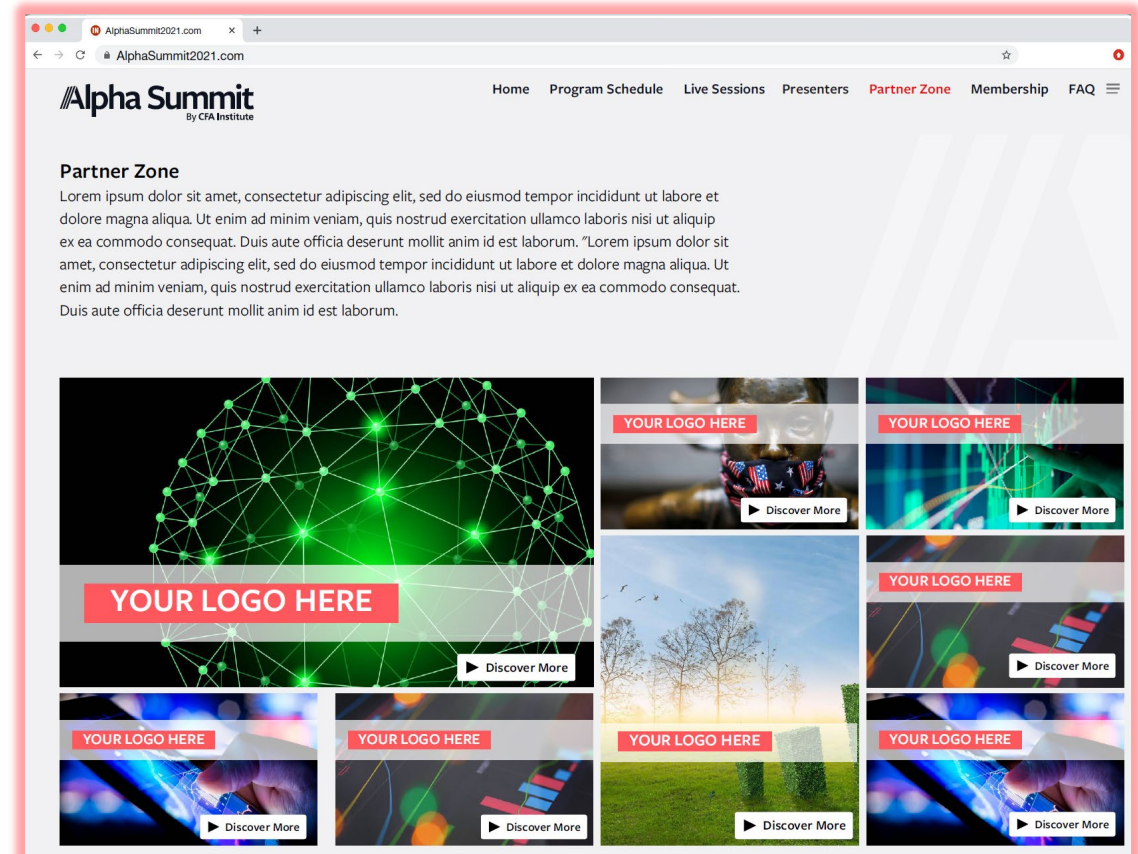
AlphaSummit2021.com ×  +

AlphaSummit2021.com

Alpha Summit
By CFA Institute

Home  Program Schedule  Live Sessions  Presenters  Partner Zone  Membership  FAQ

Partner Zone
Lorem ipsum dolor sit amet, consectetur adipiscing elit, sed do eiusmod tempor incididunt ut labore et dolore magna aliqua. Ut enim ad minim veniam, quis nostrud exercitation ullamco laboris nisi ut aliquip ex ea commodo consequat. Duis aute officia deserunt mollit anim id est laborum. "Lorem ipsum dolor sit amet, consectetur adipiscing elit, sed do eiusmod tempor incididunt ut labore et dolore magna aliqua. Ut enim ad minim veniam, quis nostrud exercitation ullamco laboris nisi ut aliquip ex ea commodo consequat. Duis aute officia deserunt mollit anim id est laborum.

YOUR LOGO HERE
Discover More

YOUR LOGO HERE
Discover More

YOUR LOGO HERE
Discover More

YOUR LOGO HERE
Discover More

YOUR LOGO HERE
Discover More

YOUR LOGO HERE
Discover More

YOUR LOGO HERE
Discover More

YOUR LOGO HERE
Discover More